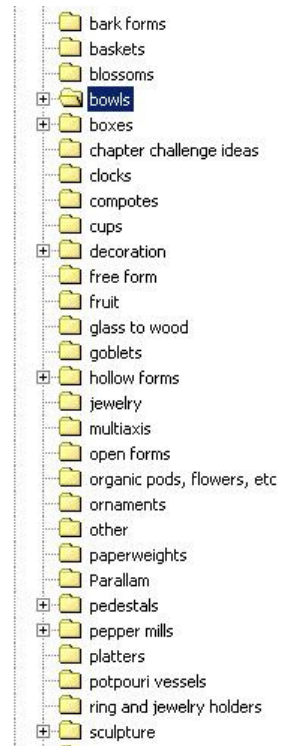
bark forms
baskets
blossoms
bowls
boxes
chapter challenge ideas
clocks
compotes
cups
decoration
free form
fruit
glass to wood
goblets
hollow forms
jewelry
multiaxis
open forms
organic pods, flowers, etc
ornaments
other
paperweights
Parallam
pedestals
pepper mills
platters
potpouri vessels
ring and jewelry holders
sculpture